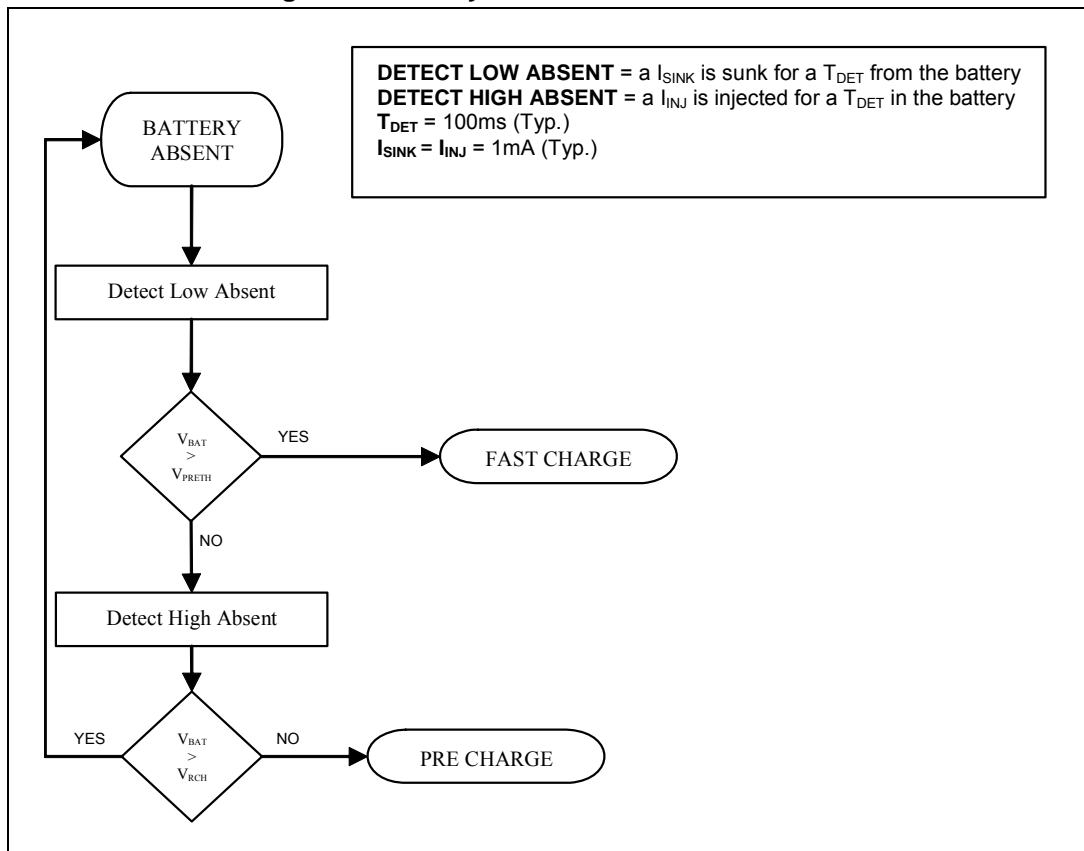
**DETECT LOW ABSENT** = a $I_{SINK}$ is sunk for a $T_{DET}$ from the battery
**DETECT HIGH ABSENT** = a $I_{INJ}$ is injected for a $T_{DET}$ in the battery
$T_{DET}$ = 100ms (Typ.)
$I_{SINK}$ = $I_{INJ}$ = 1mA (Typ.)

BATTERY ABSENT

Detect Low Absent

$V_{BAT}$ > $V_{PRETH}$

YES

FAST CHARGE

NO

Detect High Absent

YES

$V_{BAT}$ > $V_{RCH}$

NO

PRE CHARGE